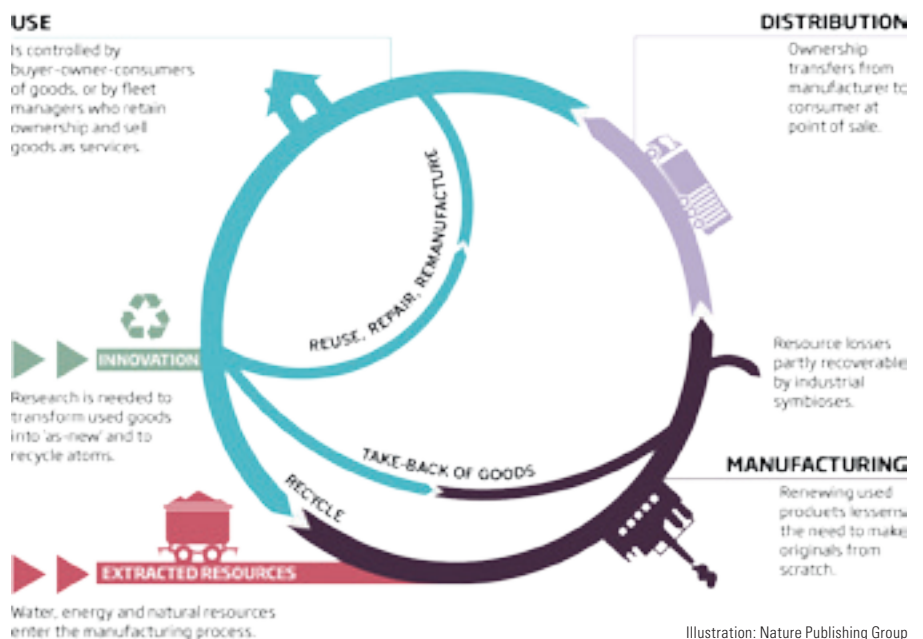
USE
Is controlled by buyer-owner-consumers of goods, or by fleet managers who retain ownership and sell goods as services.

DISTRIBUTION
Ownership transfers from manufacturer to consumer at point of sale.

REUSE, REPAIR, REMANUFACTURE

INNOVATION
Research is needed to transform used goods into 'as-new' and to recycle atoms.

Resource losses partly recoverable by industrial symbioses.

TAKE-BACK OF GOODS

RECYCLE

MANUFACTURING
Renewing used products lessens the need to make originals from scratch.

EXTRACTED RESOURCES
Water, energy and natural resources enter the manufacturing process.

Illustration: Nature Publishing Group